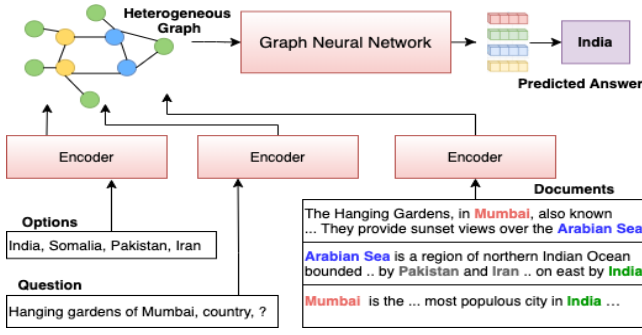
Heterogeneous Graph

Graph Neural Network

India

Predicted Answer

Encoder

Encoder

Encoder

Documents

Options

India, Somalia, Pakistan, Iran

Question

Hanging gardens of Mumbai, country, ?

The Hanging Gardens, in Mumbai, also known ... They provide sunset views over the Arabian Sea

Arabian Sea is a region of northern Indian Ocean bounded .. by Pakistan and Iran .. on east by India

Mumbai is the ... most populous city in India ...